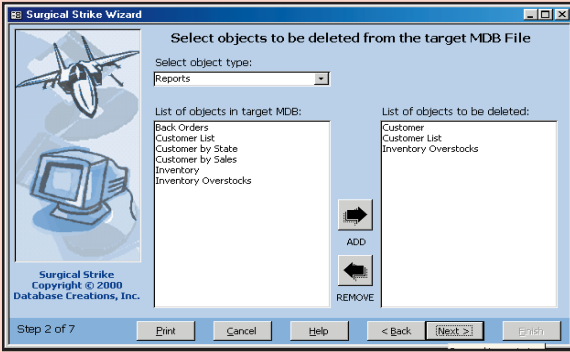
Surgical Strike Wizard

Select objects to be deleted from the target MDB File

Select object type:

Reports

List of objects in target MDB:

Back Orders
Customer List
Customer by State
Customer by Sales
Inventory
Inventory Overstocks

List of objects to be deleted:

Customer
Customer List
Inventory Overstocks

ADD

REMOVE

Surgical Strike
Copyright © 2000
Database Creations, Inc.

Step 2 of 7

Print

Cancel

Help

< Back

Next >

Finish